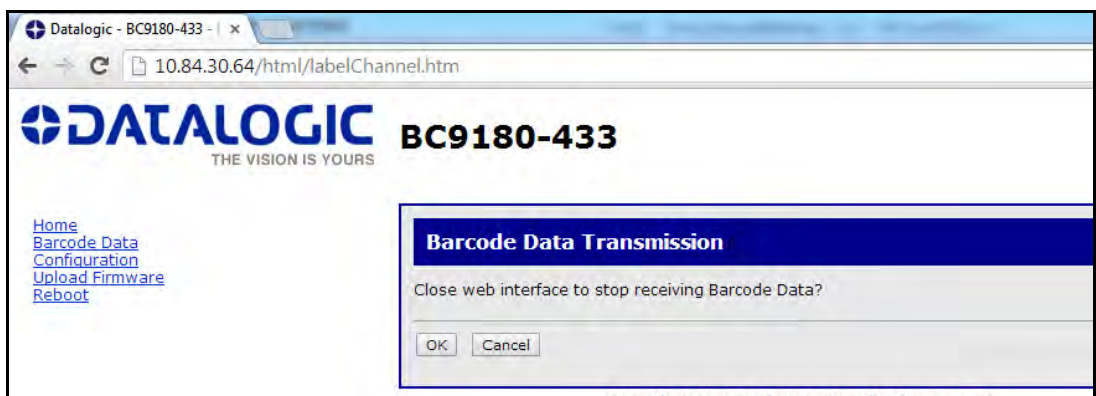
Datalogic - BC9180-433 - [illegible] ×

10.84.30.64/html/labelChannel.htm

DATALOGIC
THE VISION IS YOURS

BC9180-433

Home
Barcode Data
Configuration
Upload Firmware
Reboot

Barcode Data Transmission

Close web interface to stop receiving Barcode Data?

OK Cancel